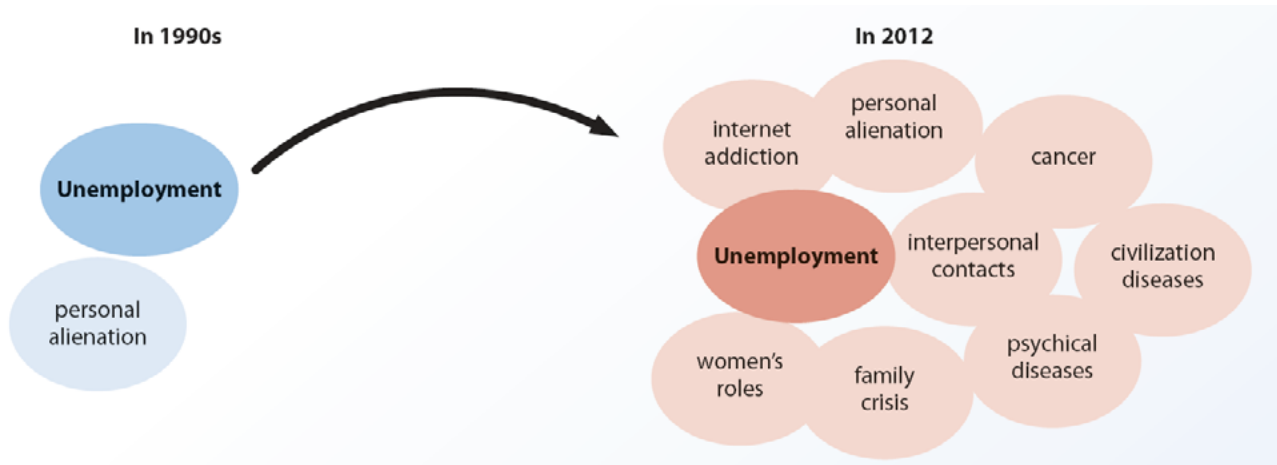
In 1990s

Unemployment

personal alienation

In 2012

internet addiction

personal alienation

cancer

Unemployment

interpersonal contacts

civilization diseases

women's roles

family crisis

psychical diseases